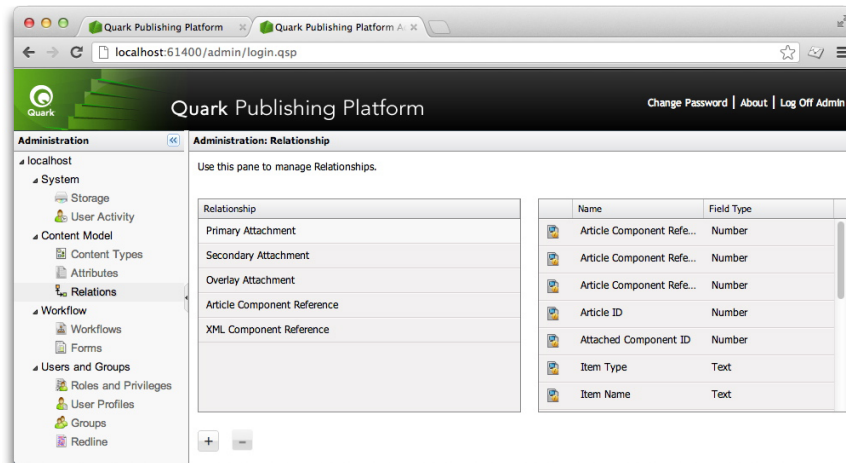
Quark Publishing Platform ×
Quark Publishing Platform A ×

localhost:61400/admin/login.qsp

Quark

Quark Publishing Platform

Change Password | About | Log Off Admin

Administration

Administration: Relationship

localhost
System
Storage
User Activity
Content Model
Content Types
Attributes
Relations
Workflow
Workflows
Forms
Users and Groups
Roles and Privileges
User Profiles
Groups
Redline

Use this pane to manage Relationships.

| Relationship |
|---|
| Primary Attachment |
| Secondary Attachment |
| Overlay Attachment |
| Article Component Reference |
| XML Component Reference |

| Name | Field Type |
|---|---|
| Article Component Refe... | Number |
| Article Component Refe... | Number |
| Article Component Refe... | Number |
| Article ID | Number |
| Attached Component ID | Number |
| Item Type | Text |
| Item Name | Text |

+ −